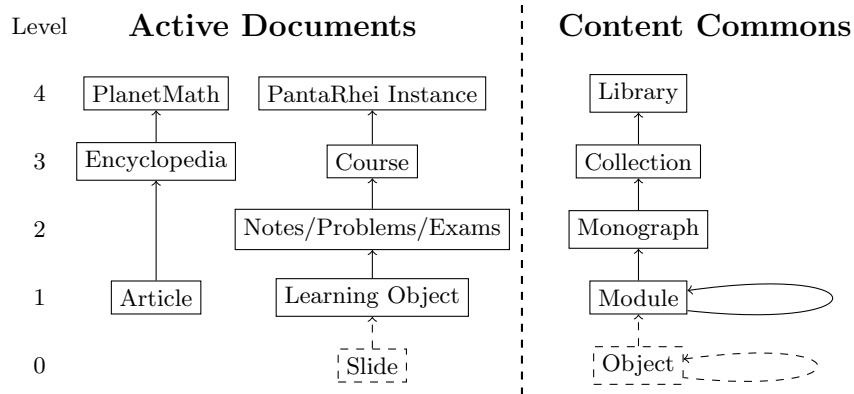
Level

**Active Documents**

**Content Commons**

4

PlanetMath

PantaRhei Instance

Library

3

Encyclopedia

Course

Collection

2

Notes/Problems/Exams

Monograph

1

Article

Learning Object

Module

0

Slide

Object